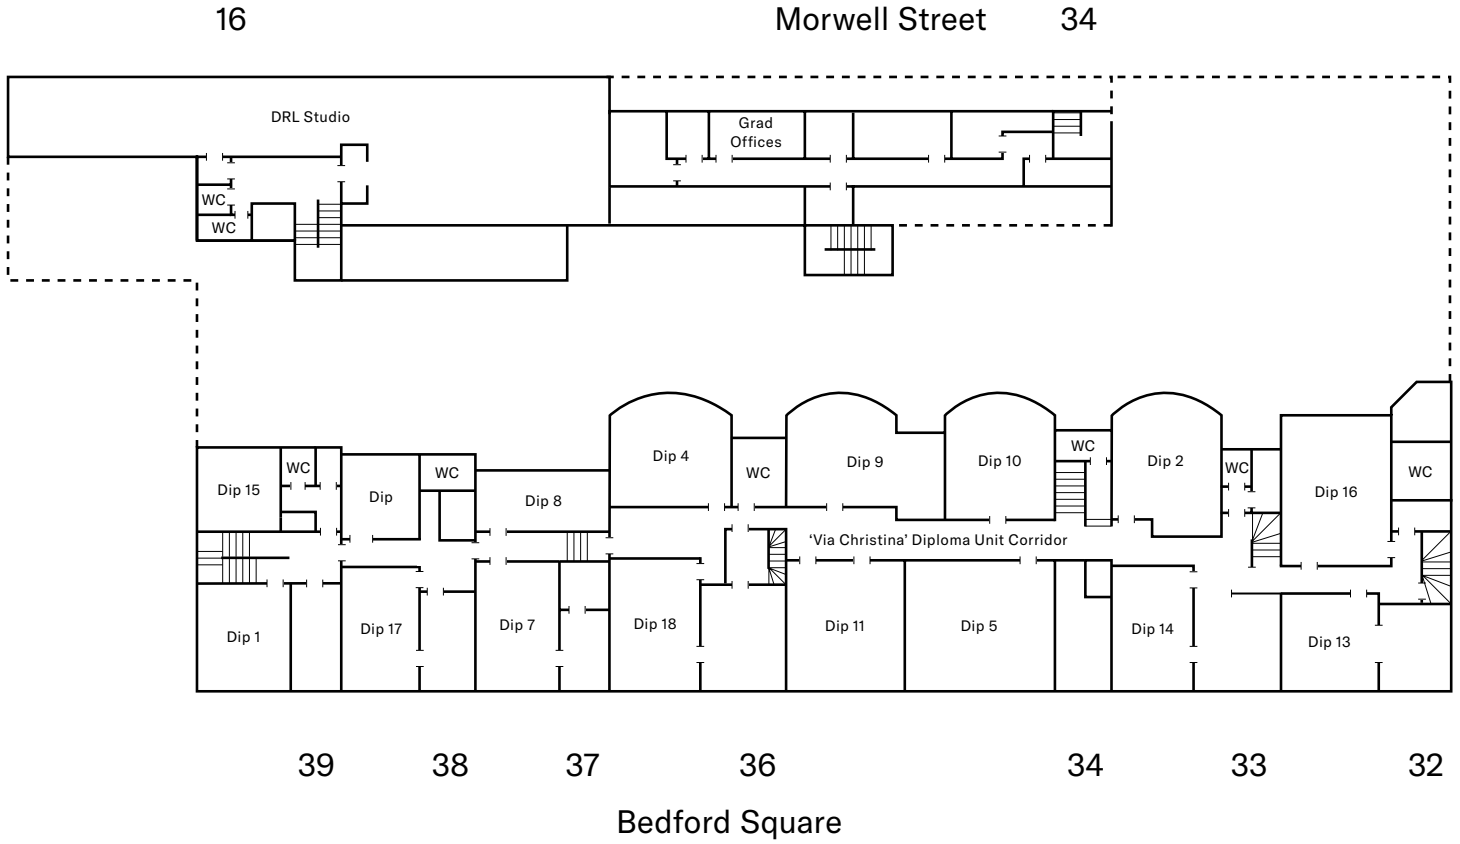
16

Morwell Street

34

DRL Studio

Grad Offices

WC

WC

Dip 15

WC

Dip

WC

Dip 8

Dip 4

WC

Dip 9

Dip 10

WC

Dip 2

WC

Dip 16

WC

'Via Christina' Diploma Unit Corridor

Dip 1

Dip 17

Dip 7

Dip 18

Dip 11

Dip 5

Dip 14

Dip 13

39

38

37

36

34

33

32

Bedford Square